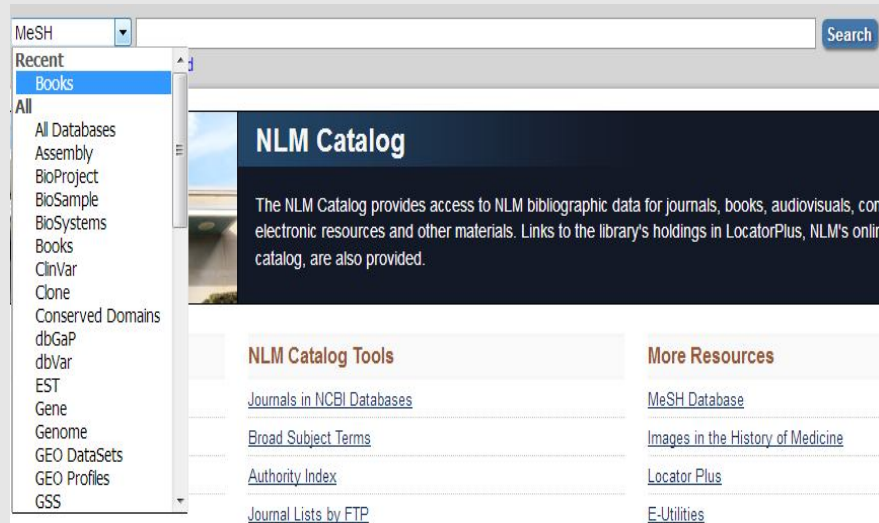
MeSH

Search

Recent
Books
All
All Databases
Assembly
BioProject
BioSample
BioSystems
Books
ClinVar
Clone
Conserved Domains
dbGaP
dbVar
EST
Gene
Genome
GEO DataSets
GEO Profiles
GSS

NLM Catalog

The NLM Catalog provides access to NLM bibliographic data for journals, books, audiovisuals, co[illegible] electronic resources and other materials. Links to the library's holdings in LocatorPlus, NLM's onli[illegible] catalog, are also provided.

NLM Catalog Tools

Journals in NCBI Databases

Broad Subject Terms

Authority Index

Journal Lists by FTP

More Resources

MeSH Database

Images in the History of Medicine

Locator Plus

E-Utilities